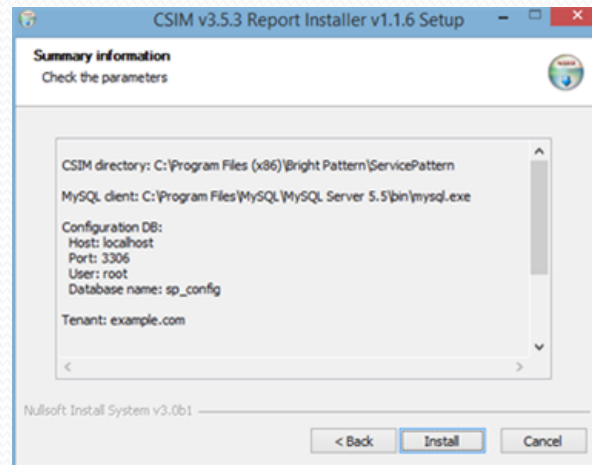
CSIM v3.5.3 Report Installer v1.1.6 Setup

Summary information
Check the parameters

CSIM directory: C:\Program Files (x86)\Bright Pattern\ServicePattern

MySQL client: C:\Program Files\MySQL\MySQL Server 5.5\bin\mysql.exe

Configuration DB:
Host: localhost
Port: 3306
User: root
Database name: sp_config

Tenant: example.com

Nullsoft Install System v3.0b1

< Back
Install
Cancel